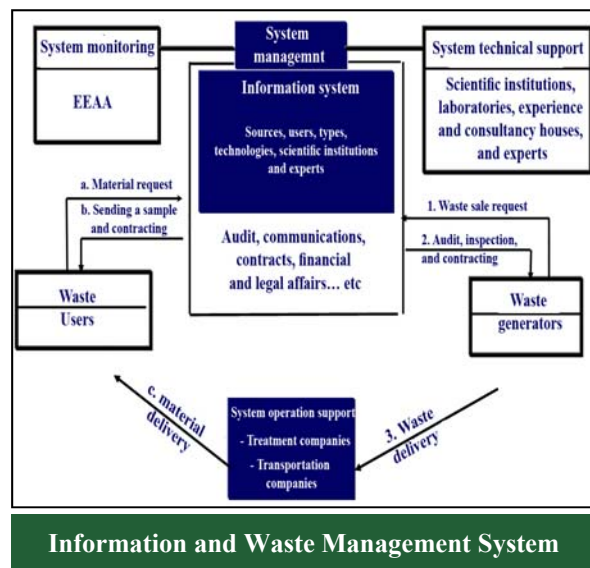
System monitoring

EEAA

System managemnt

System technical support

Scientific institutions, laboratories, experience and consultancy houses, and experts

Information system

Sources, users, types, technologies, scientific institutions and experts

Audit, communications, contracts, financial and legal affairs… etc

a. Material request

b. Sending a sample and contracting

1. Waste sale request

2. Audit, inspection, and contracting

Waste Users

Waste generators

c. material delivery

3. Waste delivery

System operation support

- Treatment companies

- Transportation companies

Information and Waste Management System